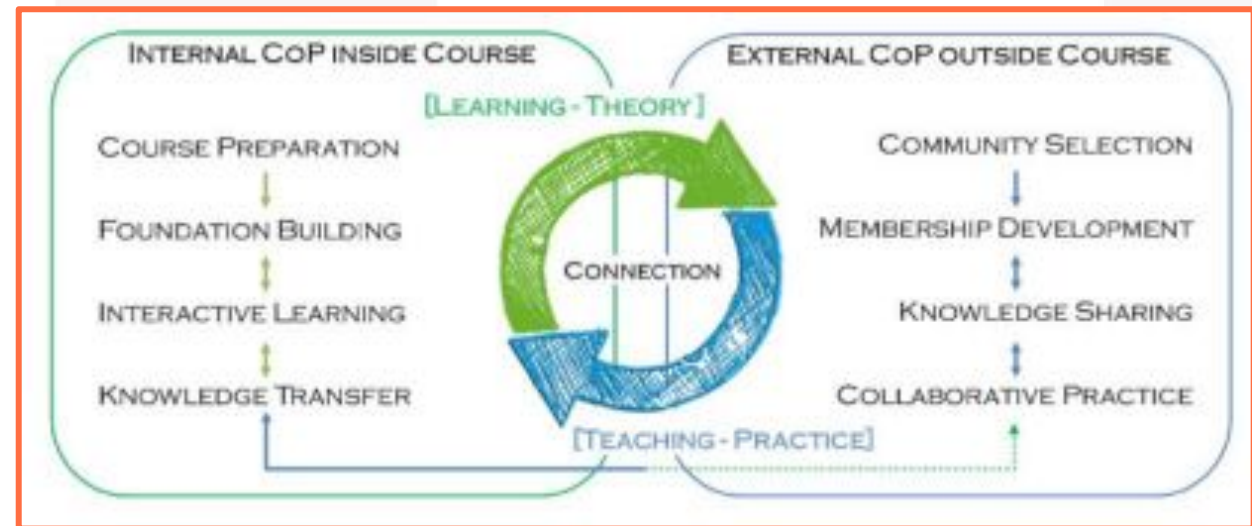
INTERNAL COP INSIDE COURSE

COURSE PREPARATION

FOUNDATION BUILDING

INTERACTIVE LEARNING

KNOWLEDGE TRANSFER

[LEARNING - THEORY]

CONNECTION

[TEACHING - PRACTICE]

EXTERNAL COP OUTSIDE COURSE

COMMUNITY SELECTION

MEMBERSHIP DEVELOPMENT

KNOWLEDGE SHARING

COLLABORATIVE PRACTICE